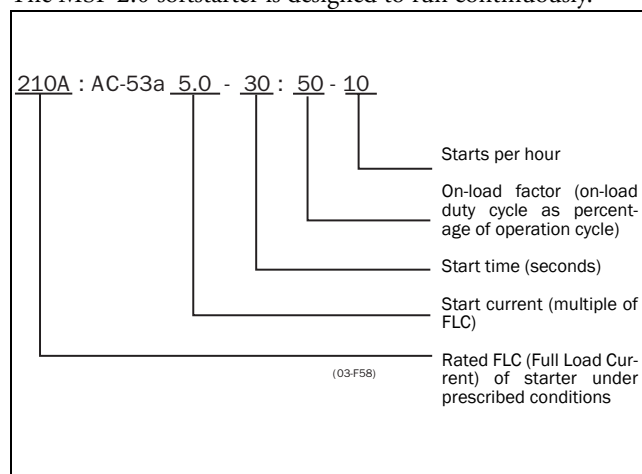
The MSF 2.0 softstarter is designed to run continuously.

210A : AC-53a 5.0 - 30 : 50 - 10

Starts per hour

On-load factor (on-load duty cycle as percentage of operation cycle)

Start time (seconds)

Start current (multiple of FLC)

Rated FLC (Full Load Current) of starter under prescribed conditions

(03-F58)